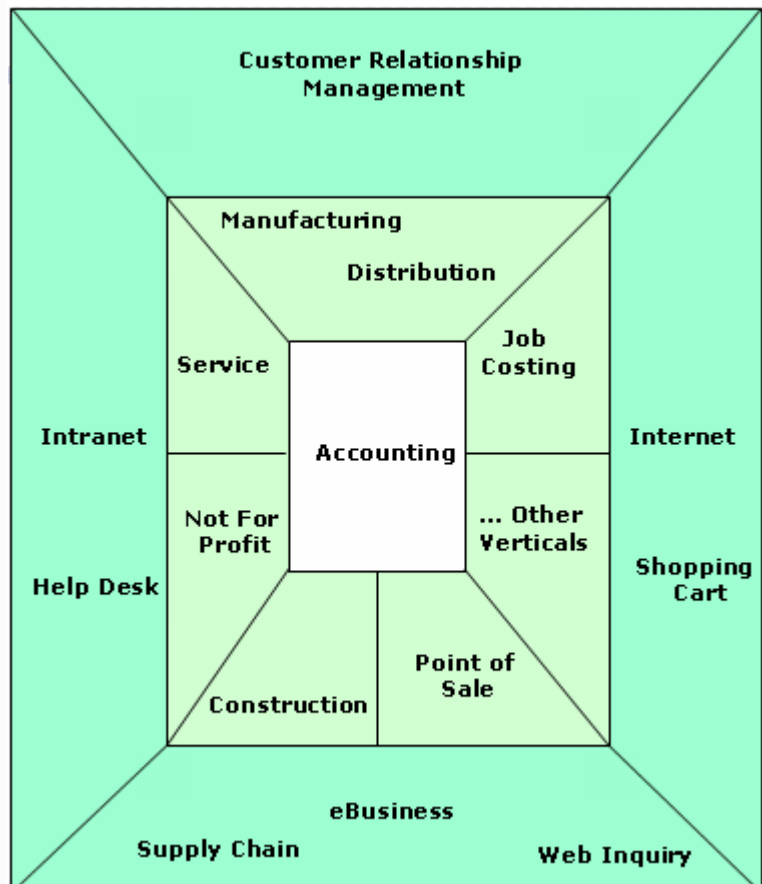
Customer Relationship Management

Manufacturing

Distribution

Service

Job Costing

Intranet

Accounting

Internet

Not For Profit

... Other Verticals

Help Desk

Shopping Cart

Point of Sale

Construction

eBusiness

Supply Chain

Web Inquiry